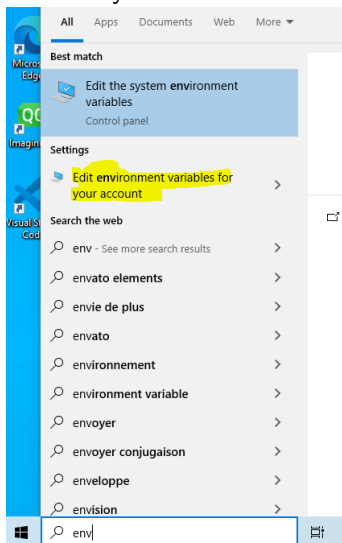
All Apps Documents Web More

Micros Edge

QC Imagin

Visual S Cod

Best match

Edit the system environment variables
Control panel

Settings

Edit environment variables for your account

Search the web

env - See more search results

envato elements

envie de plus

envato

environnement

environment variable

envoyer

envoyer conjugaison

enveloppe

envision

env